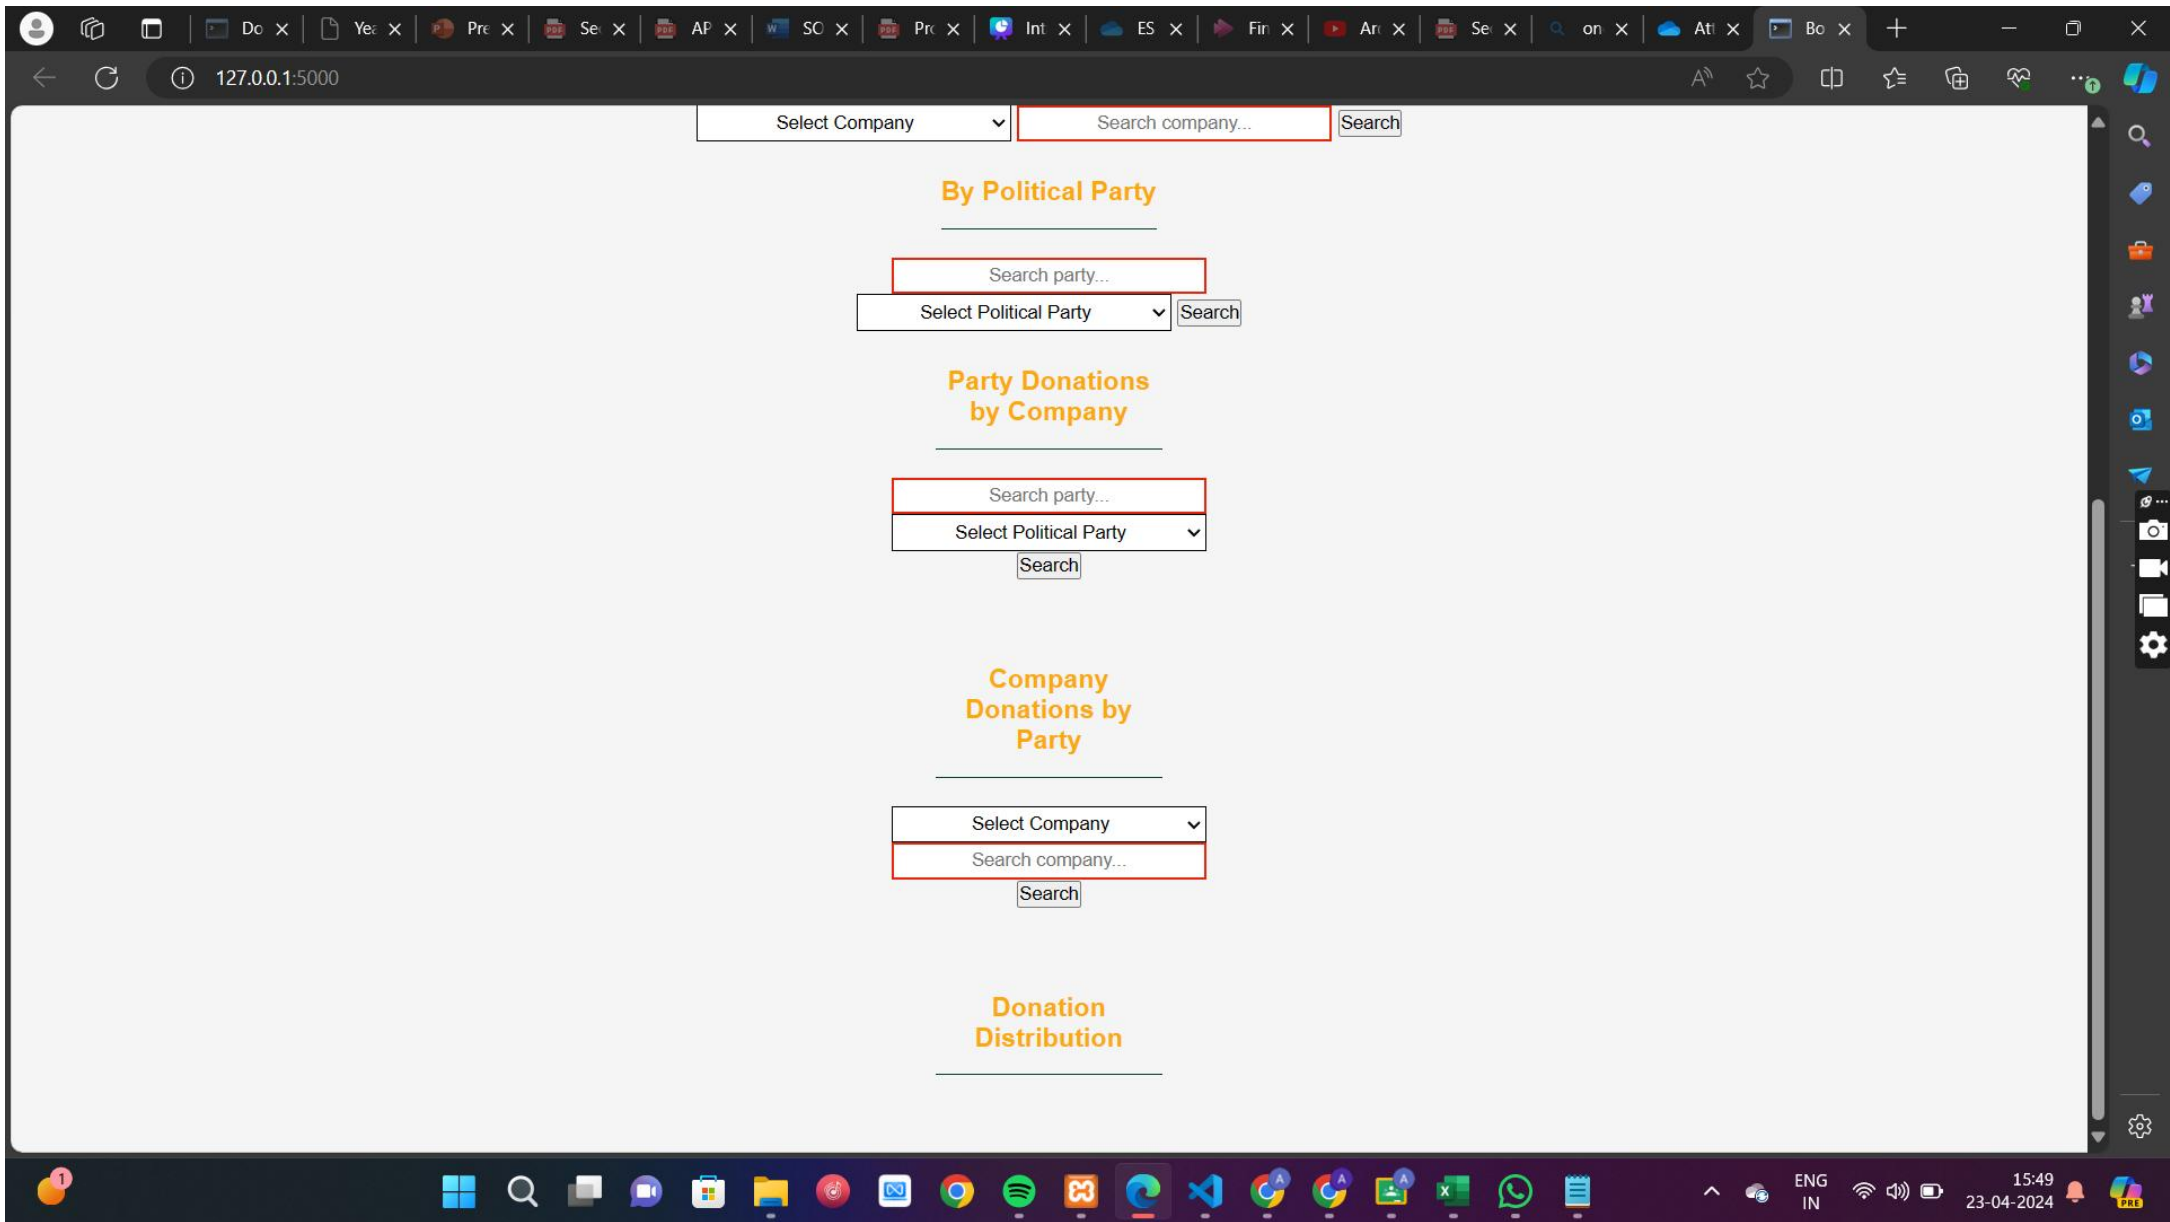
Do | Yea | Pre | Se | AP | SO | Pro | Int | ES | Fin | Ar | Se | on | Att | Bo

127.0.0.1:5000

Select Company
Search company...
Search

By Political Party

Search party...
Select Political Party
Search

Party Donations by Company

Search party...
Select Political Party
Search

Company Donations by Party

Select Company
Search company...
Search

Donation Distribution

1
ENG
IN
15:49
23-04-2024